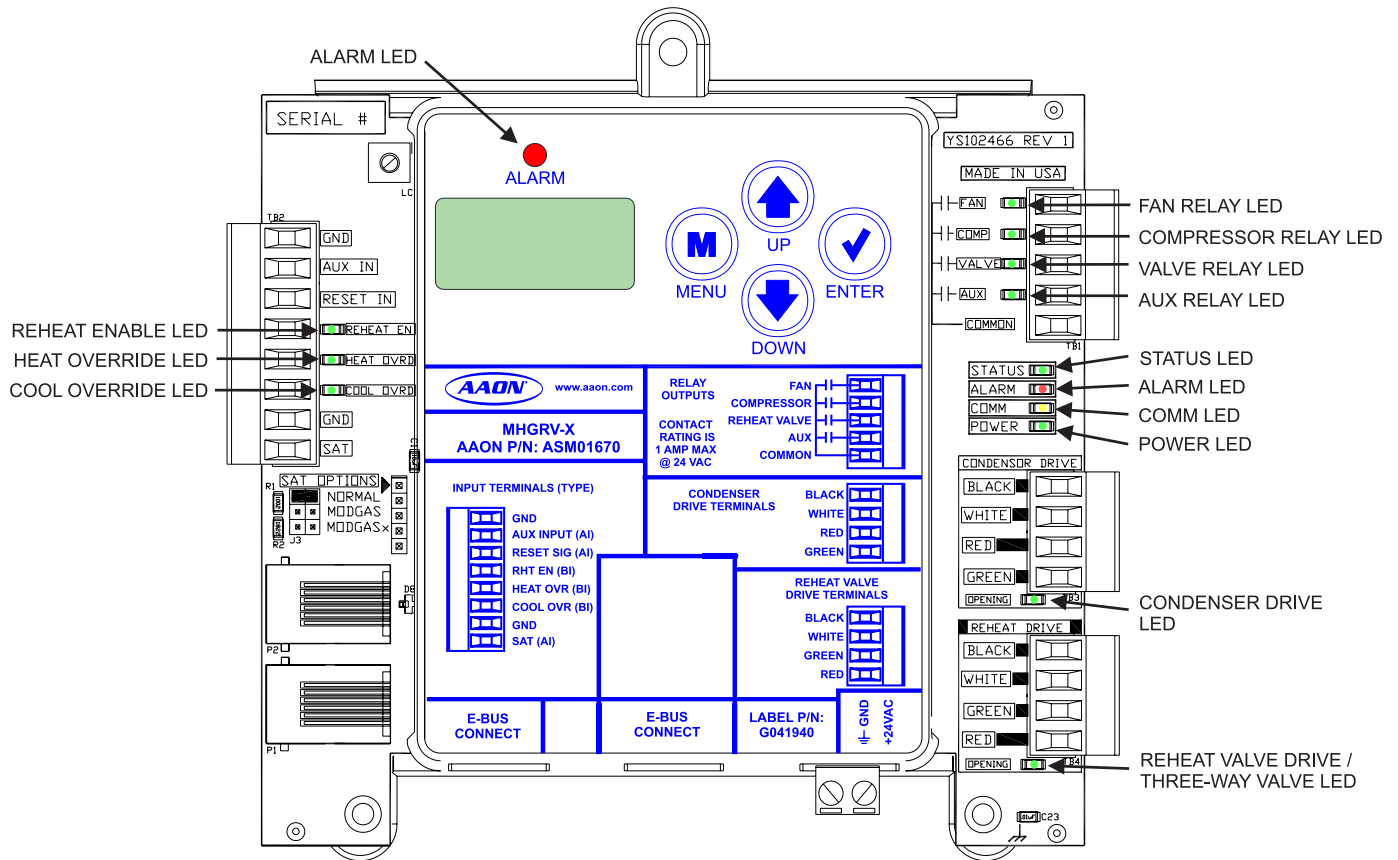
ALARM LED

SERIAL #

LC

ALARM

UP

M

MENU

ENTER

DOWN

YS102466 REV 1

MADE IN USA

FAN

COMP

VALVE

AUX

COMMON

FAN RELAY LED

COMPRESSOR RELAY LED

VALVE RELAY LED

AUX RELAY LED

TB1

TB2

GND

AUX IN

RESET IN

REHEAT EN

HEAT OVRD

COOL OVRD

GND

SAT

REHEAT ENABLE LED

HEAT OVERRIDE LED

COOL OVERRIDE LED

AAON

www.aaon.com

MHGRV-X
AAON P/N: ASM01670

RELAY OUTPUTS

CONTACT RATING IS 1 AMP MAX @ 24 VAC

FAN

COMPRESSOR

REHEAT VALVE

AUX

COMMON

STATUS

ALARM

COMM

POWER

STATUS LED

ALARM LED

COMM LED

POWER LED

SAT OPTIONS

NORMAL

MODGAS

MODGAS×

R1

R2

J3

INPUT TERMINALS (TYPE)

GND

AUX INPUT (AI)

RESET SIG (AI)

RHT EN (BI)

HEAT OVR (BI)

COOL OVR (BI)

GND

SAT (AI)

CONDENSER DRIVE TERMINALS

BLACK

WHITE

RED

GREEN

CONDENSOR DRIVE

BLACK

WHITE

RED

GREEN

OPENING

TB3

CONDENSER DRIVE LED

REHEAT VALVE DRIVE TERMINALS

BLACK

WHITE

GREEN

RED

REHEAT DRIVE

BLACK

WHITE

GREEN

RED

OPENING

TB4

REHEAT VALVE DRIVE / THREE-WAY VALVE LED

D6

P2

P1

E-BUS CONNECT

E-BUS CONNECT

LABEL P/N: G041940

GND

+24VAC

C23